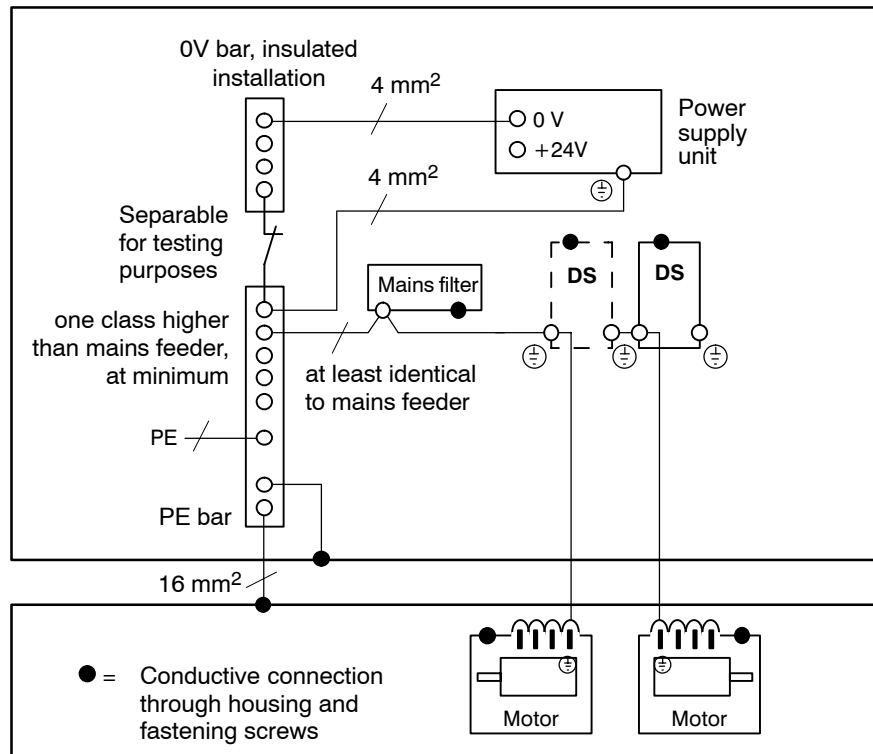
0V bar, insulated installation

4 mm$^2$

0 V

+24V

Power supply unit

4 mm$^2$

Separable for testing purposes

Mains filter

DS

DS

one class higher than mains feeder, at minimum

at least identical to mains feeder

PE

PE bar

16 mm$^2$

● = Conductive connection through housing and fastening screws

Motor

Motor